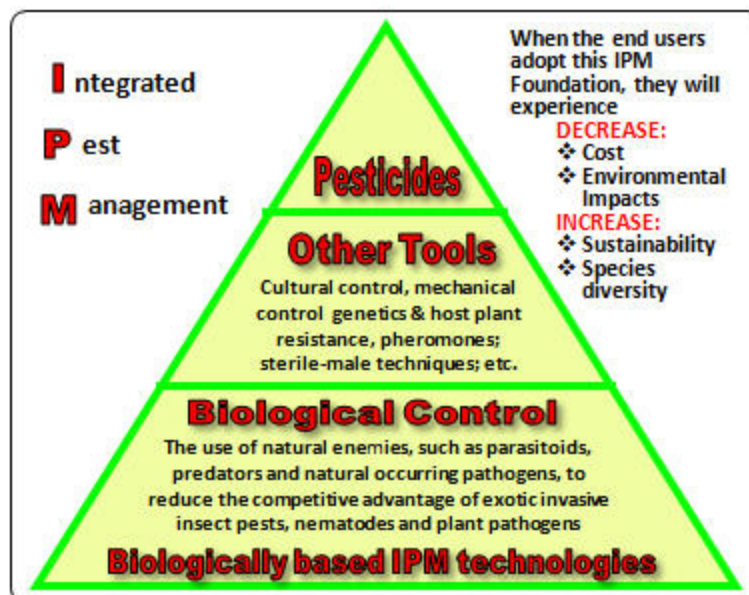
Integrated

Pest

Management

Pesticides

Other Tools

Cultural control, mechanical control genetics & host plant resistance, pheromones; sterile-male techniques; etc.

Biological Control

The use of natural enemies, such as parasitoids, predators and natural occurring pathogens, to reduce the competitive advantage of exotic invasive insect pests, nematodes and plant pathogens

Biologically based IPM technologies

When the end users adopt this IPM Foundation, they will experience

DECREASE:
❖ Cost
❖ Environmental Impacts

INCREASE:
❖ Sustainability
❖ Species diversity